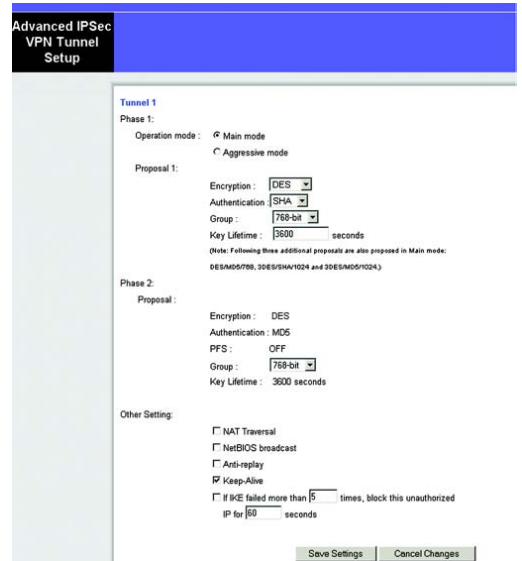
Advanced IPSec VPN Tunnel Setup

Tunnel 1

Phase 1:

Operation mode : Main mode

Aggressive mode

Proposal 1:

Encryption : DES

Authentication : SHA

Group : 768-bit

Key Lifetime : 3600 seconds

(Note: Following three additional proposals are also proposed in Main mode: DES/MD5/768, 3DES/SHA/1024 and 3DES/MD5/1024.)

Phase 2:

Proposal :

Encryption : DES

Authentication : MD5

PFS : OFF

Group : 768-bit

Key Lifetime : 3600 seconds

Other Setting:

NAT Traversal

NetBIOS broadcast

Anti-replay

Keep-Alive

If IKE failed more than 5 times, block this unauthorized IP for 60 seconds

Save Settings | Cancel Changes